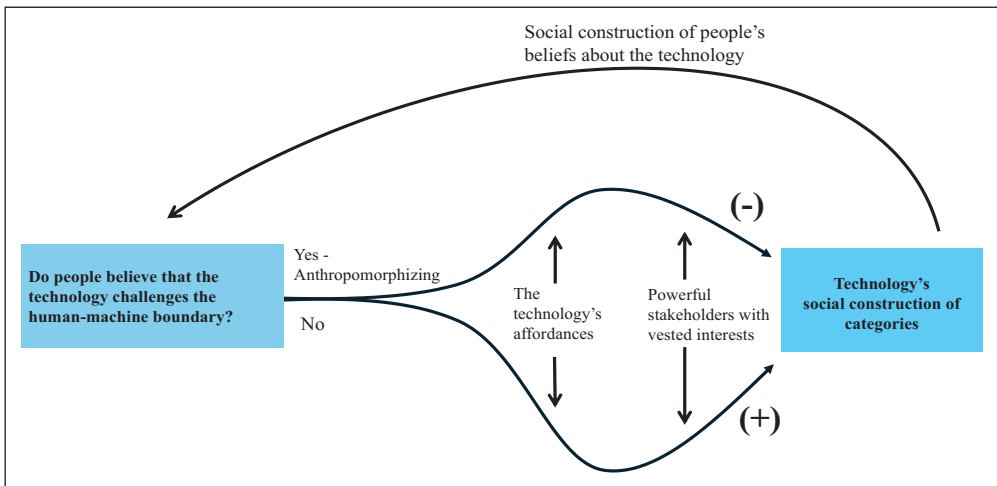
Social construction of people's beliefs about the technology

Do people believe that the technology challenges the human-machine boundary?

Yes - Anthropomorphizing

No

(-)

The technology's affordances

Powerful stakeholders with vested interests

(+)

Technology's social construction of categories